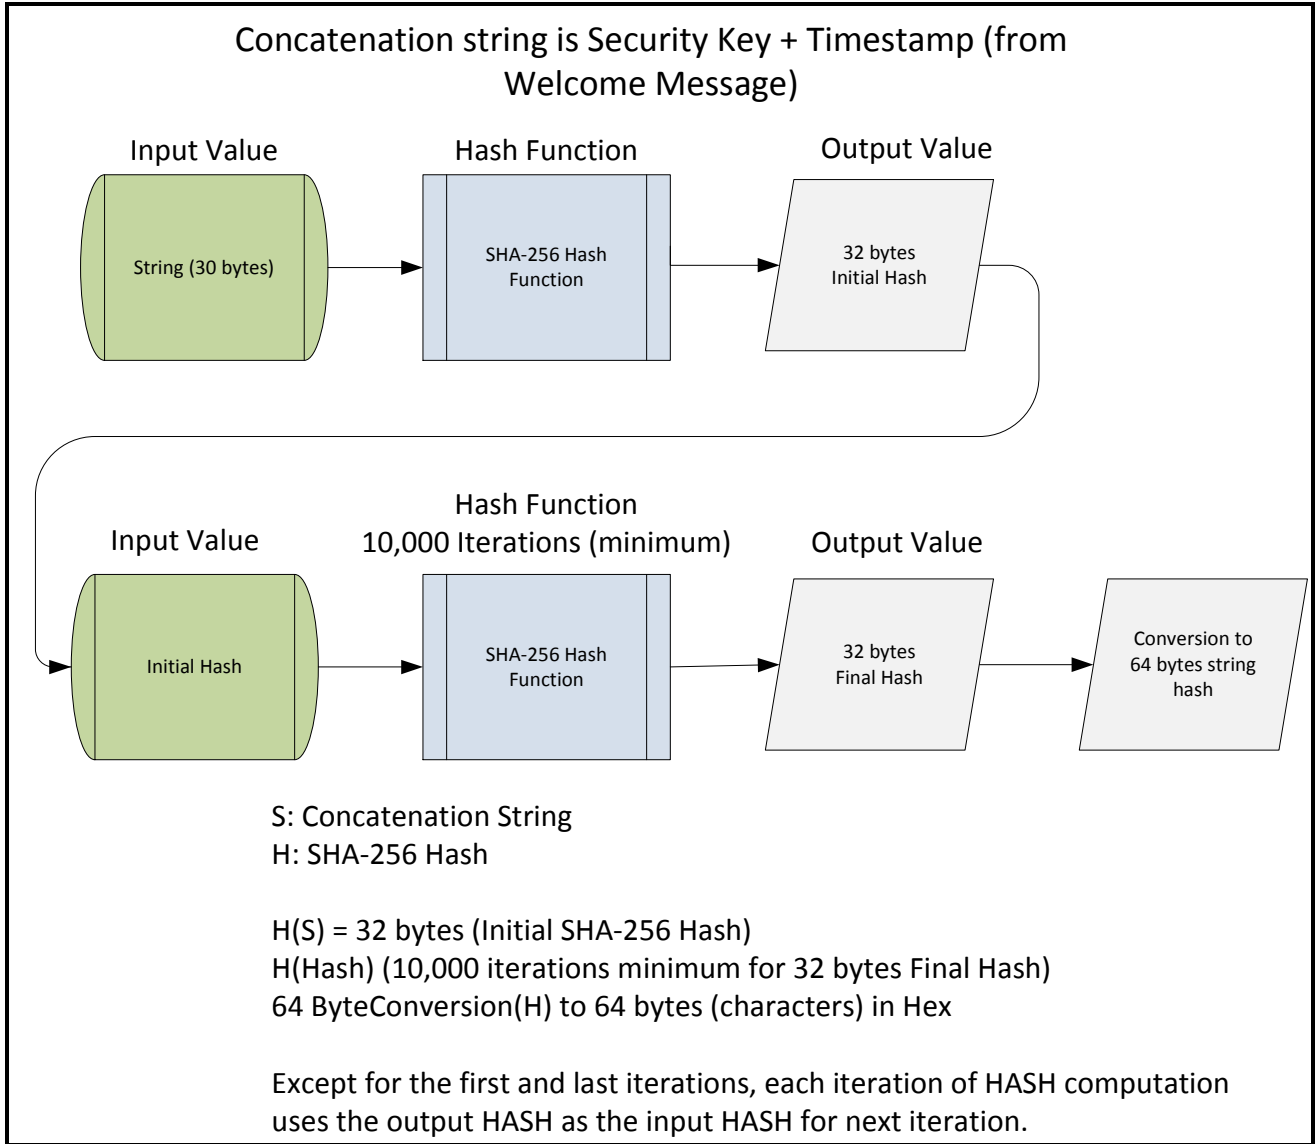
Concatenation string is Security Key + Timestamp (from Welcome Message)

Input Value

String (30 bytes)

Hash Function

SHA-256 Hash Function

Output Value

32 bytes
Initial Hash

Input Value

Initial Hash

Hash Function
10,000 Iterations (minimum)

SHA-256 Hash Function

Output Value

32 bytes
Final Hash

Conversion to 64 bytes string hash

S: Concatenation String
H: SHA-256 Hash

H(S) = 32 bytes (Initial SHA-256 Hash)
H(Hash) (10,000 iterations minimum for 32 bytes Final Hash)
64 ByteConversion(H) to 64 bytes (characters) in Hex

Except for the first and last iterations, each iteration of HASH computation uses the output HASH as the input HASH for next iteration.